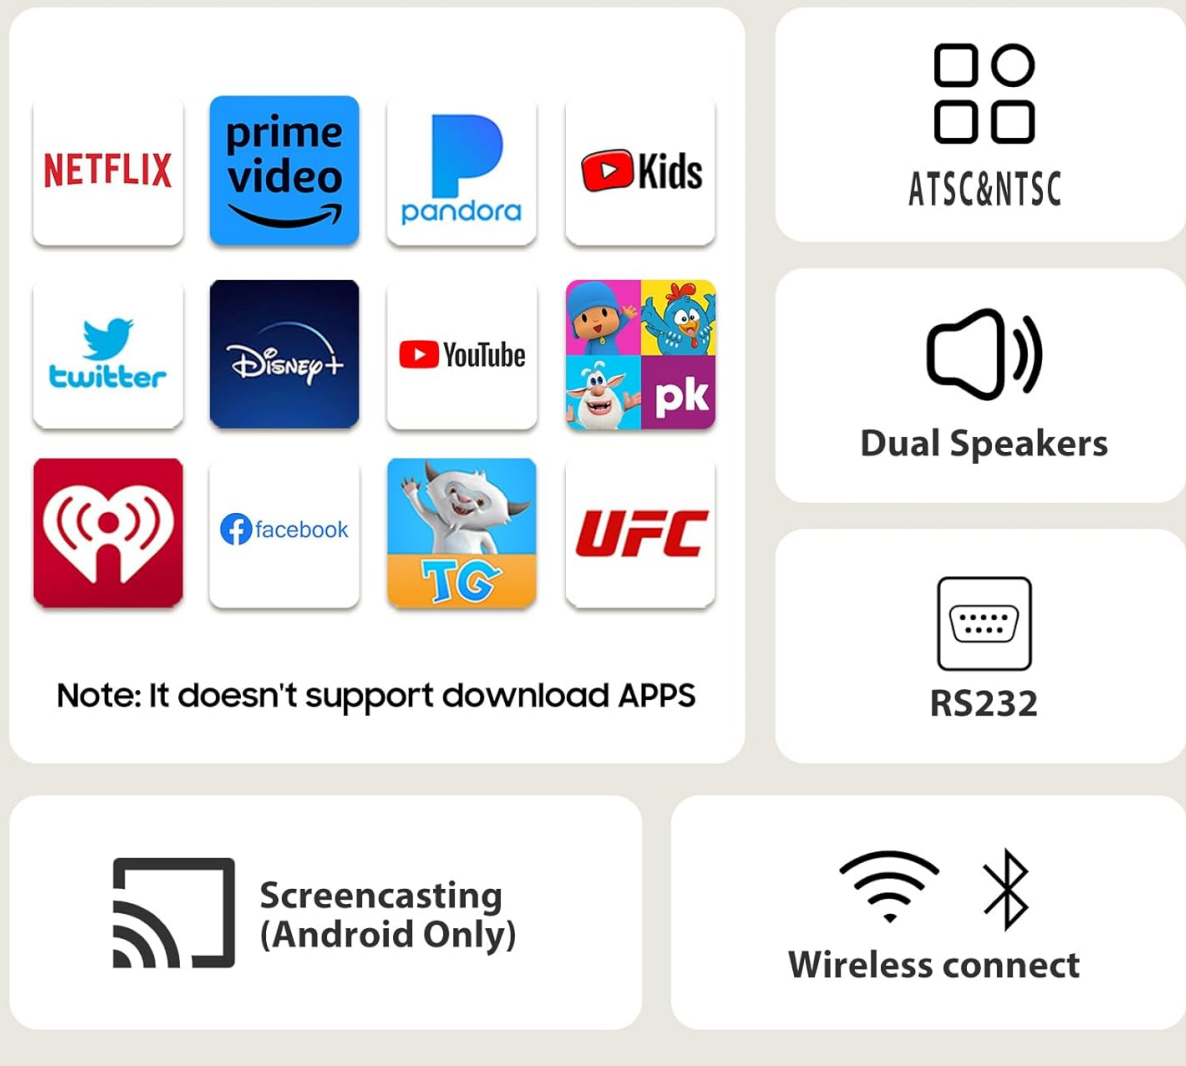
NETFLIX

prime video

pandora

Kids

twitter

Disney+

YouTube

pk

facebook

TG

UFC

Note: It doesn't support download APPS

ATSC&NTSC

Dual Speakers

RS232

Screencasting (Android Only)

Wireless connect